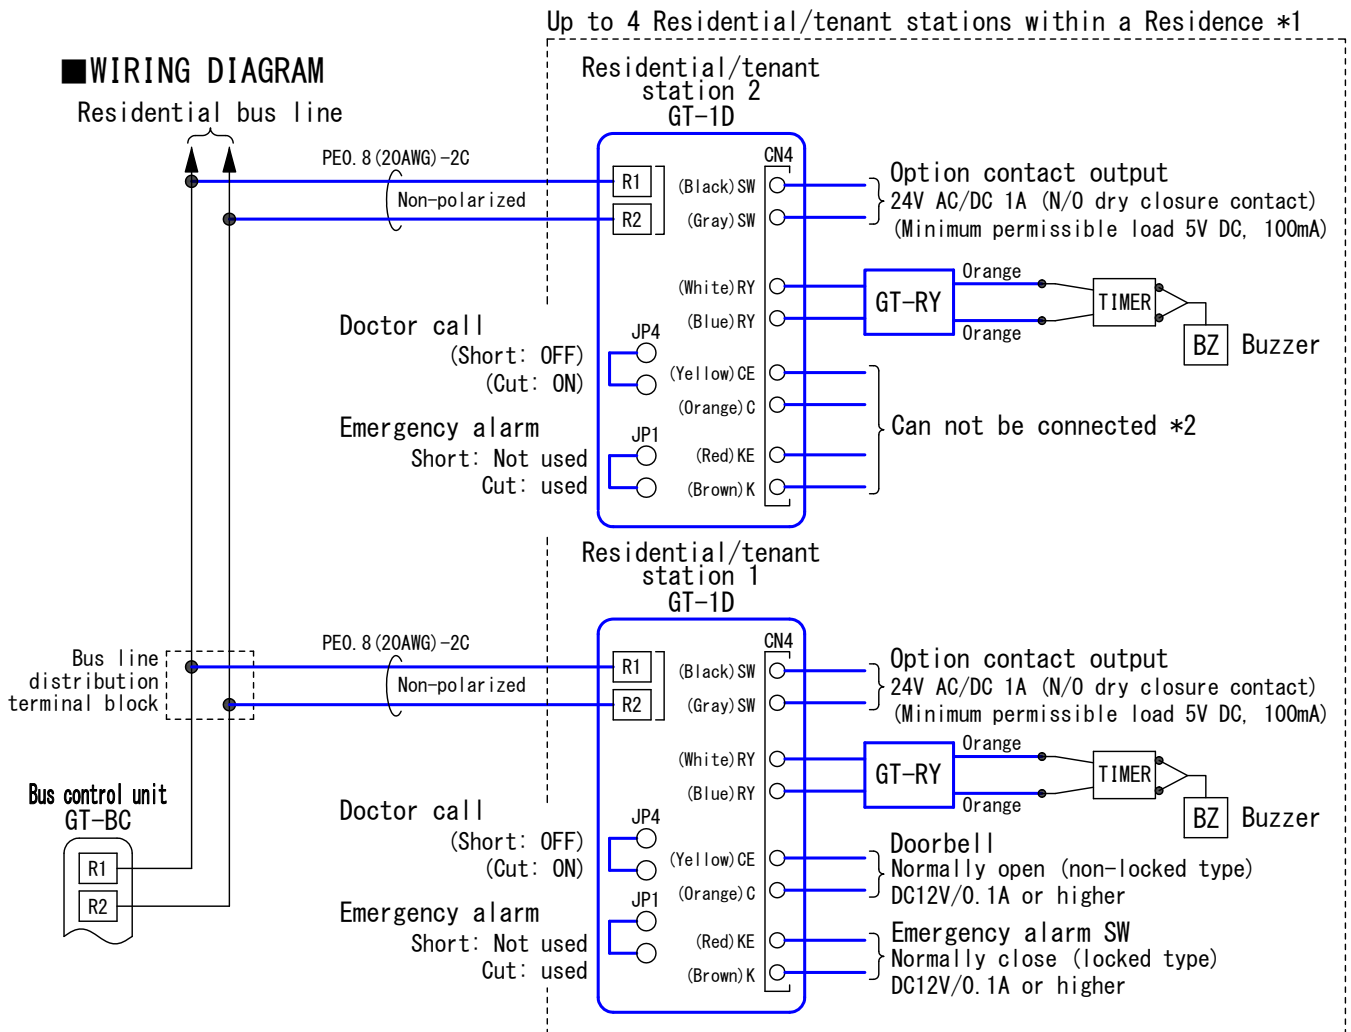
■WIRING DIAGRAM

Residential bus line

Up to 4 Residential/tenant stations within a Residence *1

Residential/tenant station 2
GT-1D

PE0.8(20AWG)-2C

Non-polarized

R1
R2

CN4
(Black)SW
(Gray)SW
(White)RY
(Blue)RY
(Yellow)CE
(Orange)C
(Red)KE
(Brown)K

JP4
JP1

Option contact output
24V AC/DC 1A (N/O dry closure contact)
(Minimum permissible load 5V DC, 100mA)

GT-RY
Orange
Orange
TIMER
BZ Buzzer

Can not be connected *2

Doctor call
(Short: OFF)
(Cut: ON)

Emergency alarm
Short: Not used
Cut: used

Residential/tenant station 1
GT-1D

PE0.8(20AWG)-2C

Non-polarized

Bus line distribution terminal block

R1
R2

CN4
(Black)SW
(Gray)SW
(White)RY
(Blue)RY
(Yellow)CE
(Orange)C
(Red)KE
(Brown)K

JP4
JP1

Option contact output
24V AC/DC 1A (N/O dry closure contact)
(Minimum permissible load 5V DC, 100mA)

GT-RY
Orange
Orange
TIMER
BZ Buzzer

Doorbell
Normally open (non-locked type)
DC12V/0.1A or higher

Emergency alarm SW
Normally close (locked type)
DC12V/0.1A or higher

Doctor call
(Short: OFF)
(Cut: ON)

Emergency alarm
Short: Not used
Cut: used

Bus control unit
GT-BC
R1
R2